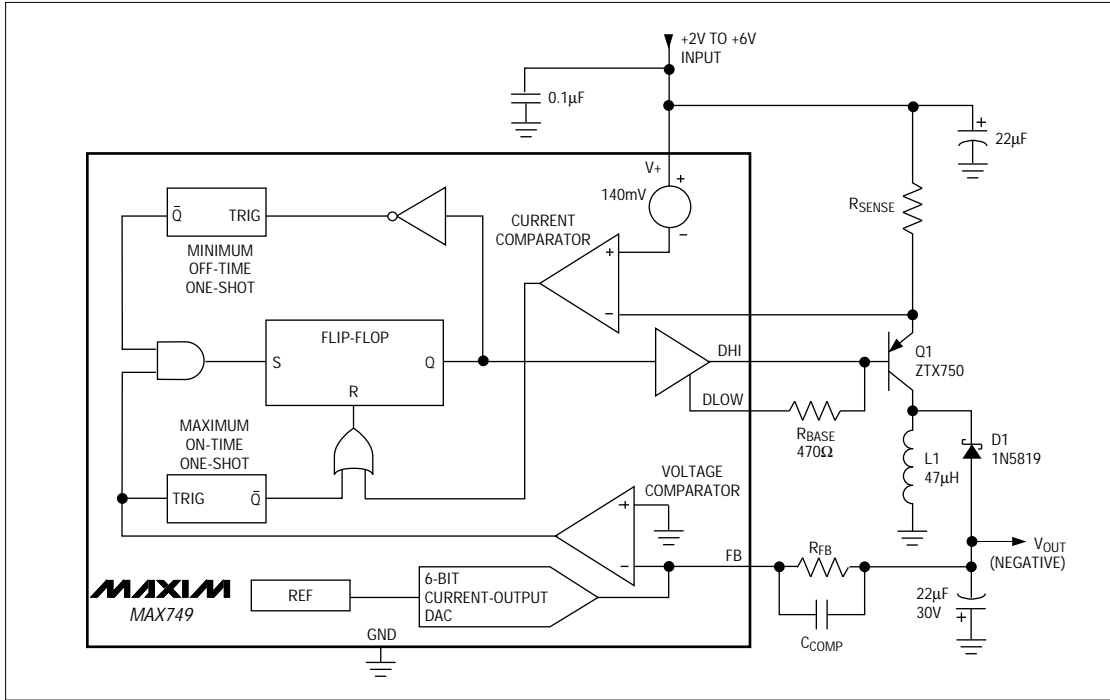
+2V TO +6V
INPUT

0.1µF

22µF

V+

140mV

CURRENT
COMPARATOR

$R_{SENSE}$

$\bar{Q}$ TRIG

MINIMUM
OFF-TIME
ONE-SHOT

FLIP-FLOP

S

Q

R

DHI

DLOW

Q1
ZTX750

$R_{BASE}$
470Ω

MAXIMUM
ON-TIME
ONE-SHOT

TRIG $\bar{Q}$

VOLTAGE
COMPARATOR

L1
47µH

D1
1N5819

$V_{OUT}$
(NEGATIVE)

FB

$R_{FB}$

MAXIM
MAX749

REF

6-BIT
CURRENT-OUTPUT
DAC

GND

$C_{COMP}$

22µF
30V